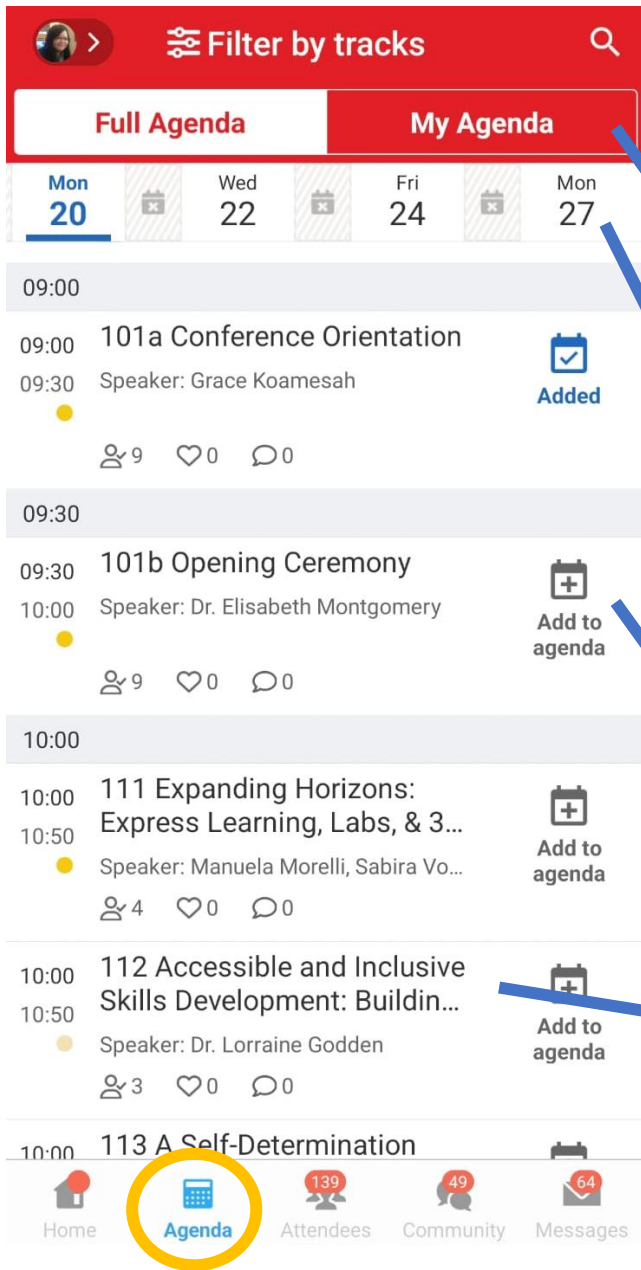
Filter by tracks

Full Agenda | My Agenda

Mon 20 | Wed 22 | Fri 24 | Mon 27

09:00

09:00
09:30
101a Conference Orientation
Speaker: Grace Koamesah
Added
9 0 0

09:30

09:30
10:00
101b Opening Ceremony
Speaker: Dr. Elisabeth Montgomery
Add to agenda
9 0 0

10:00

10:00
10:50
111 Expanding Horizons: Express Learning, Labs, & 3...
Speaker: Manuela Morelli, Sabira Vo...
Add to agenda
4 0 0

10:00
10:50
112 Accessible and Inclusive Skills Development: Buildin...
Speaker: Dr. Lorraine Godden
Add to agenda
3 0 0

10:00 113 A Self-Determination

Home | Agenda | 139 Attendees | 49 Community | 64 Messages